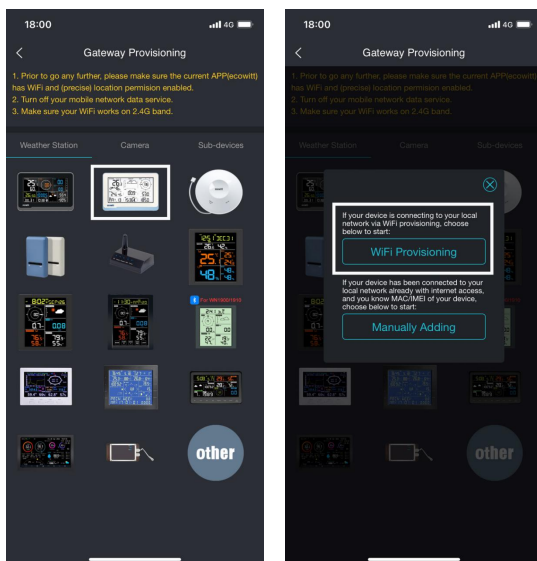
18:00
4G

Gateway Provisioning

1. Prior to go any further, please make sure the current APP(ecowitt) has WiFi and (precise) location permision enabled.
2. Turn off your mobile network data service.
3. Make sure your WiFi works on 2.4G band.

Weather Station
Camera
Sub-devices

For WN1900/1910

other

18:00
4G

Gateway Provisioning

1. Prior to go any further, please make sure the current APP(ecowitt) has WiFi and (precise) location permision enabled.
2. Turn off your mobile network data service.
3. Make sure your WiFi works on 2.4G band.

Weather Station
Camera
Sub-devices

If your device is connecting to your local network via WiFi provisioning, choose below to start:

WiFi Provisioning

If your device has been connected to your local network already with internet access, and you know MAC/IMEI of your device, choose below to start:

Manually Adding

other